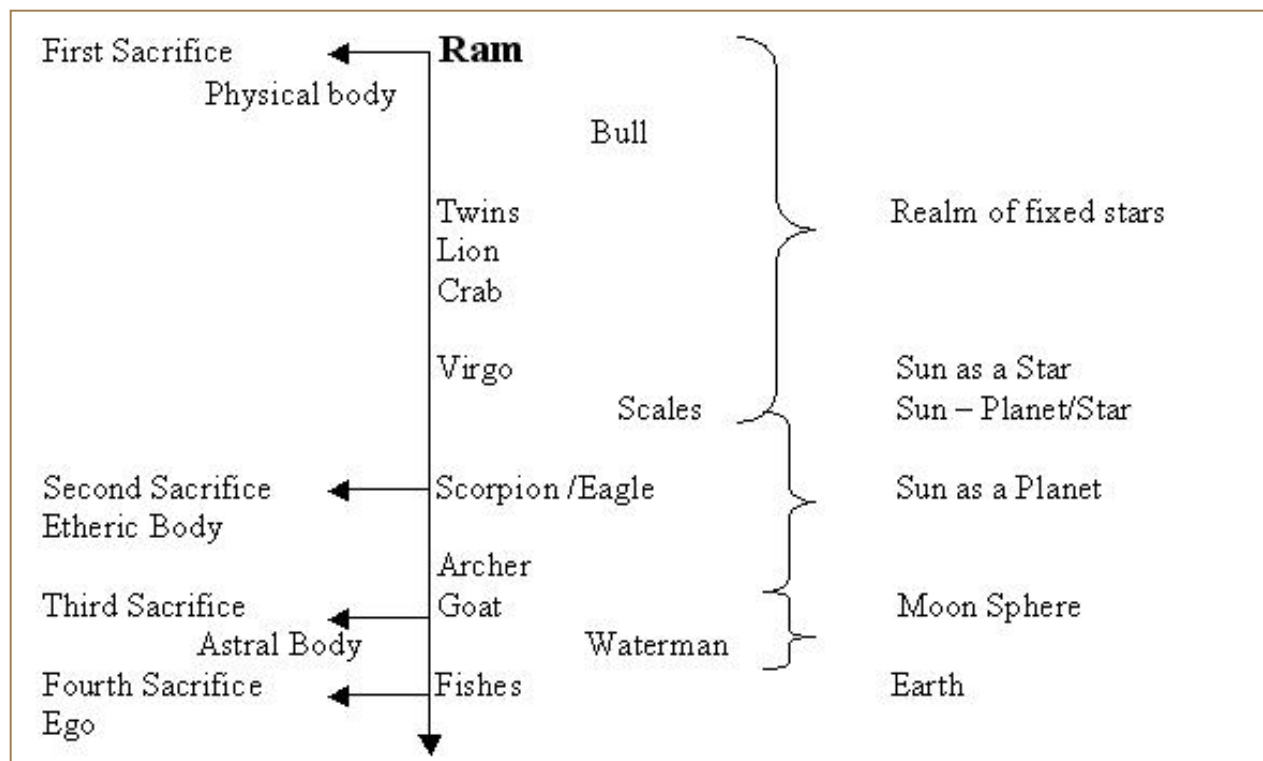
First Sacrifice
Physical body

Ram

Bull

Twins
Lion
Crab

Virgo

Scales

Realm of fixed stars

Sun as a Star
Sun – Planet/Star

Second Sacrifice
Etheric Body

Scorpion /Eagle

Sun as a Planet

Archer

Third Sacrifice
Astral Body

Goat

Waterman

Moon Sphere

Fourth Sacrifice
Ego

Fishes

Earth